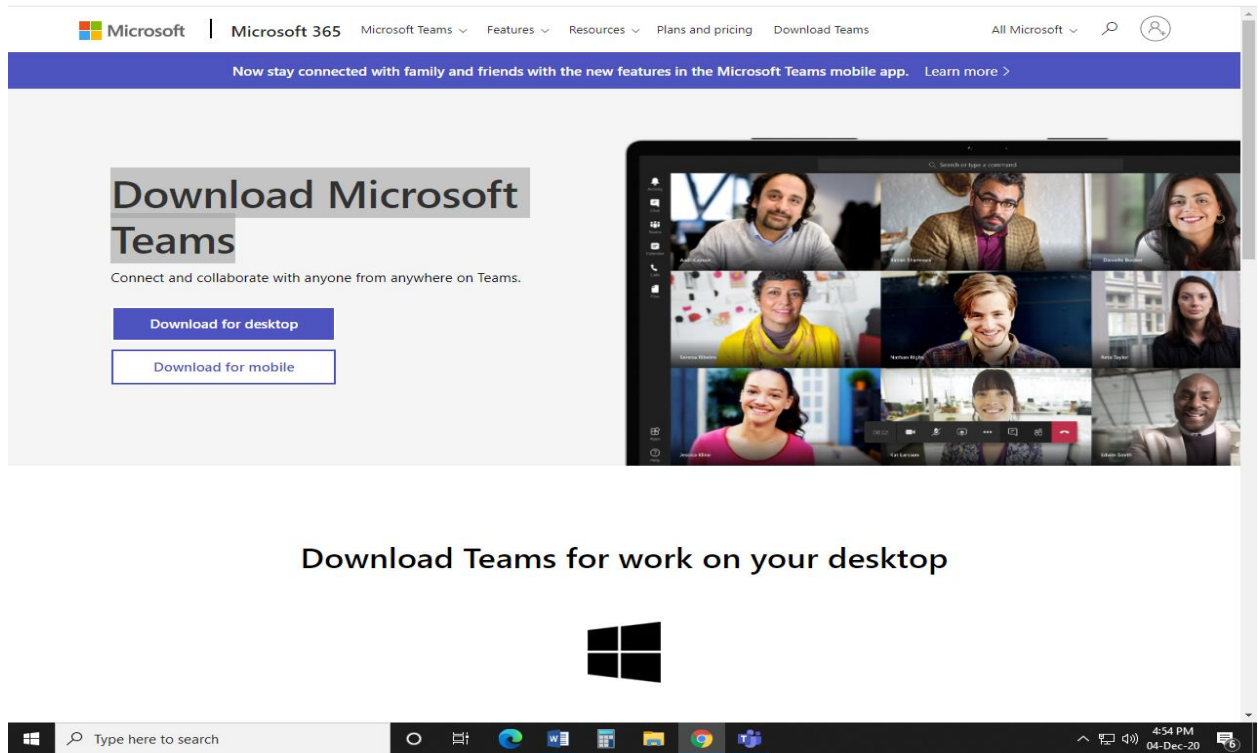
Microsoft | Microsoft 365 Microsoft Teams ⌄ Features ⌄ Resources ⌄ Plans and pricing Download Teams All Microsoft ⌄

Now stay connected with family and friends with the new features in the Microsoft Teams mobile app. Learn more >

Download Microsoft Teams

Connect and collaborate with anyone from anywhere on Teams.

Download for desktop

Download for mobile

Download Teams for work on your desktop

Type here to search

4:54 PM
04-Dec-20